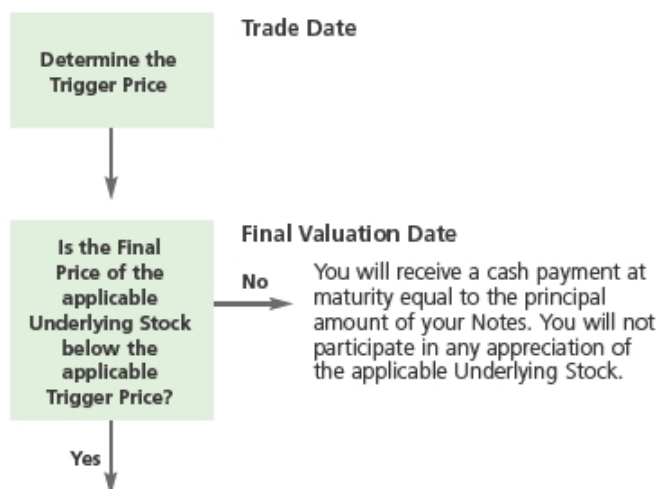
Determine the Trigger Price

Trade Date

Is the Final Price of the applicable Underlying Stock below the applicable Trigger Price?

Final Valuation Date

No

You will receive a cash payment at maturity equal to the principal amount of your Notes. You will not participate in any appreciation of the applicable Underlying Stock.

Yes